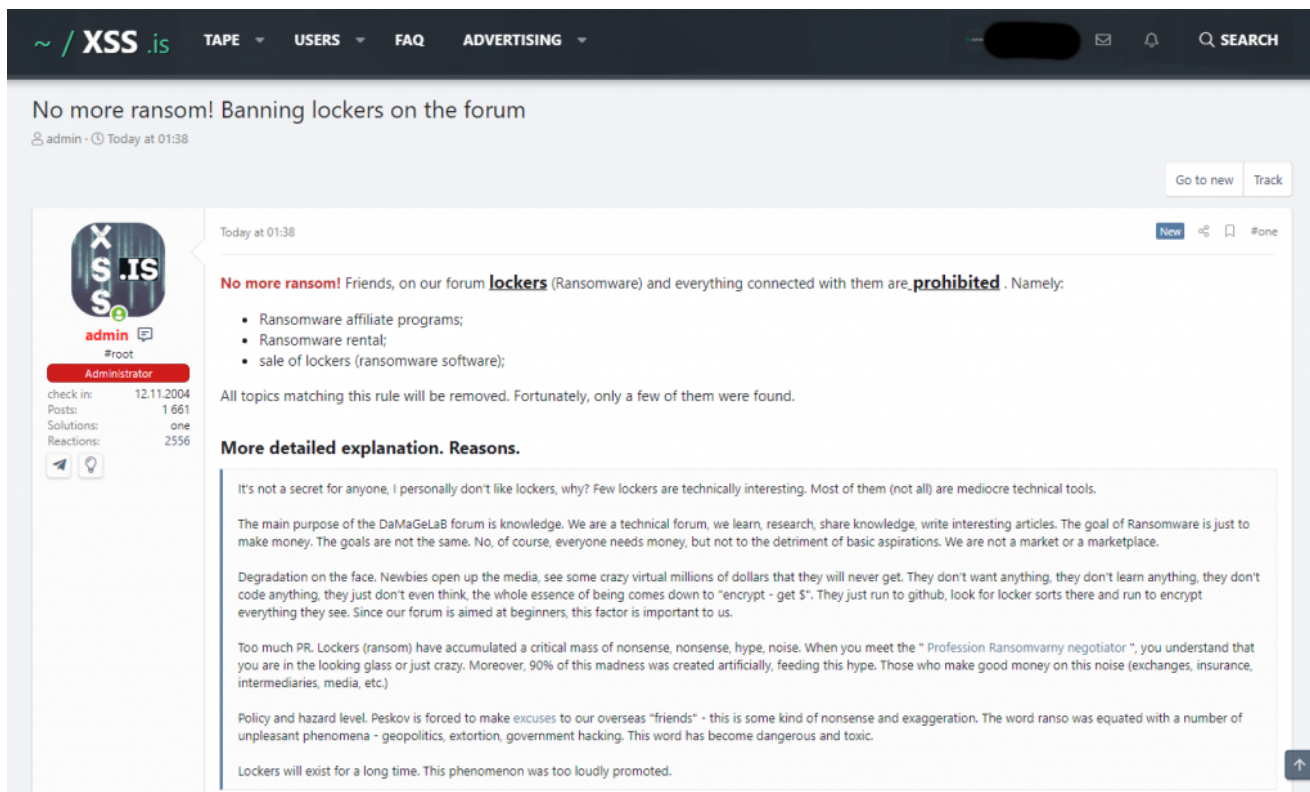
~ / XSS .is TAPE USERS FAQ ADVERTISING SEARCH

No more ransom! Banning lockers on the forum

admin - Today at 01:38

Go to new Track

XSS .IS

admin

#root

Administrator

| | |
|---|---|
| check in: | 12.11.2004 |
| Posts: | 1 661 |
| Solutions: | one |
| Reactions: | 2556 |

Today at 01:38

New #one

No more ransom! Friends, on our forum lockers (Ransomware) and everything connected with them are prohibited . Namely:

- Ransomware affiliate programs;
- Ransomware rental;
- sale of lockers (ransomware software);

All topics matching this rule will be removed. Fortunately, only a few of them were found.

More detailed explanation. Reasons.

It's not a secret for anyone, I personally don't like lockers, why? Few lockers are technically interesting. Most of them (not all) are mediocre technical tools.

The main purpose of the DaMaGeLaB forum is knowledge. We are a technical forum, we learn, research, share knowledge, write interesting articles. The goal of Ransomware is just to make money. The goals are not the same. No, of course, everyone needs money, but not to the detriment of basic aspirations. We are not a market or a marketplace.

Degradation on the face. Newbies open up the media, see some crazy virtual millions of dollars that they will never get. They don't want anything, they don't learn anything, they don't code anything, they just don't even think, the whole essence of being comes down to "encrypt - get $". They just run to github, look for locker sorts there and run to encrypt everything they see. Since our forum is aimed at beginners, this factor is important to us.

Too much PR. Lockers (ransom) have accumulated a critical mass of nonsense, nonsense, hype, noise. When you meet the " Profession Ransomvarny negotiator ", you understand that you are in the looking glass or just crazy. Moreover, 90% of this madness was created artificially, feeding this hype. Those who make good money on this noise (exchanges, insurance, intermediaries, media, etc.)

Policy and hazard level. Peskov is forced to make excuses to our overseas "friends" - this is some kind of nonsense and exaggeration. The word ranso was equated with a number of unpleasant phenomena - geopolitics, extortion, government hacking. This word has become dangerous and toxic.

Lockers will exist for a long time. This phenomenon was too loudly promoted.